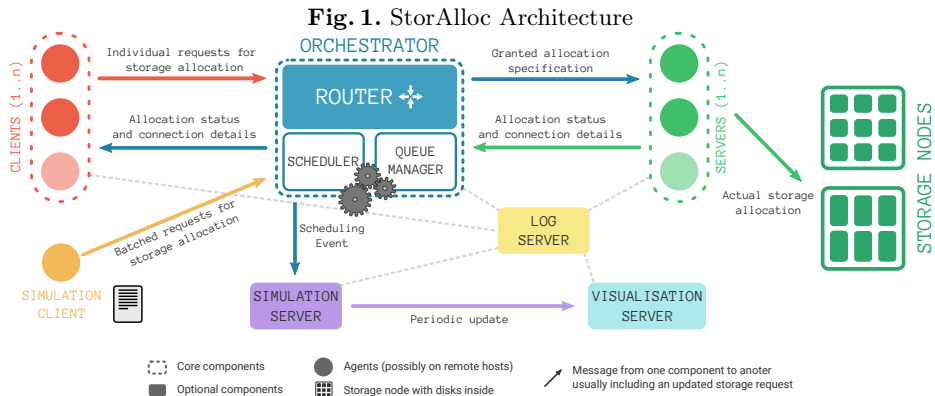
**Fig. 1.** StorAlloc Architecture

CLIENTS (1..n)

Individual requests for storage allocation

ORCHESTRATOR

ROUTER

SCHEDULER

QUEUE MANAGER

Allocation status and connection details

Granted allocation specification

Allocation status and connection details

SERVERS (1..n)

STORAGE NODES

Actual storage allocation

Batched requests for storage allocation

SIMULATION CLIENT

Scheduling Event

LOG SERVER

SIMULATION SERVER

Periodic update

VISUALISATION SERVER

Core components

Optional components

Agents (possibly on remote hosts)

Storage node with disks inside

Message from one component to anoter usually including an updated storage request